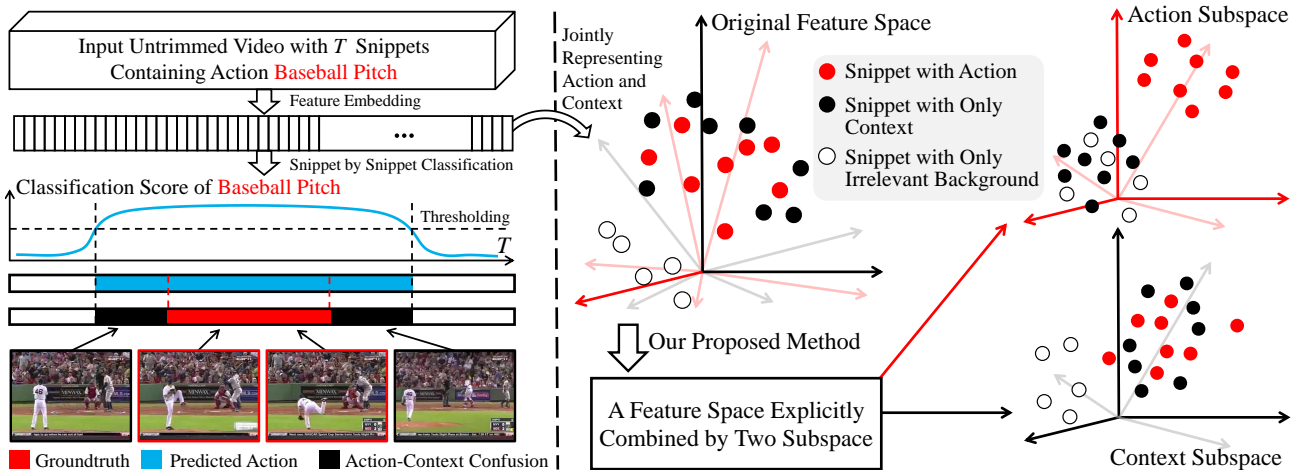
Input Untrimmed Video with $T$ Snippets Containing Action Baseball Pitch

Feature Embedding

...

Snippet by Snippet Classification

Classification Score of Baseball Pitch

Thresholding

$T$

Groundtruth

Predicted Action

Action-Context Confusion

Jointly Representing Action and Context

Original Feature Space

Snippet with Action

Snippet with Only Context

Snippet with Only Irrelevant Background

Our Proposed Method

A Feature Space Explicitly Combined by Two Subspace

Action Subspace

Context Subspace